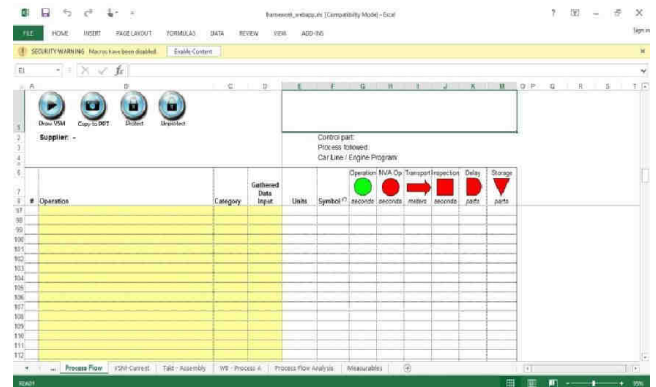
framework_webapp.xls [Compatibility Mode] - Excel

? – ✕

FILE HOME INSERT PAGE LAYOUT FORMULAS DATA REVIEW VIEW ADD-INS

Sign in

SECURITY WARNING Macros have been disabled. Enable Content

E1

A B C D E F G H I J K M O P Q R S T

Draw VSM Copy to PPT Protect Unprotect

Supplier: -

Control part:
Process followed:
Car Line / Engine Program

| # | Operation | Category | Gathered Data Input | Units | Symbol | Operation seconds | NVA Op seconds | Transport meters | Inspection seconds | Delay parts | Storage parts |
|---|---|---|---|---|---|---|---|---|---|---|---|
| 97 | | | | | | | | | | | |
| 98 | | | | | | | | | | | |
| 99 | | | | | | | | | | | |
| 100 | | | | | | | | | | | |
| 101 | | | | | | | | | | | |
| 102 | | | | | | | | | | | |
| 103 | | | | | | | | | | | |
| 104 | | | | | | | | | | | |
| 105 | | | | | | | | | | | |
| 106 | | | | | | | | | | | |
| 107 | | | | | | | | | | | |
| 108 | | | | | | | | | | | |
| 109 | | | | | | | | | | | |
| 110 | | | | | | | | | | | |
| 111 | | | | | | | | | | | |
| 112 | | | | | | | | | | | |

... Process Flow VSM-Current Takt - Assembly WF - Process A Process Flow Analysis Measurables

READY

95%